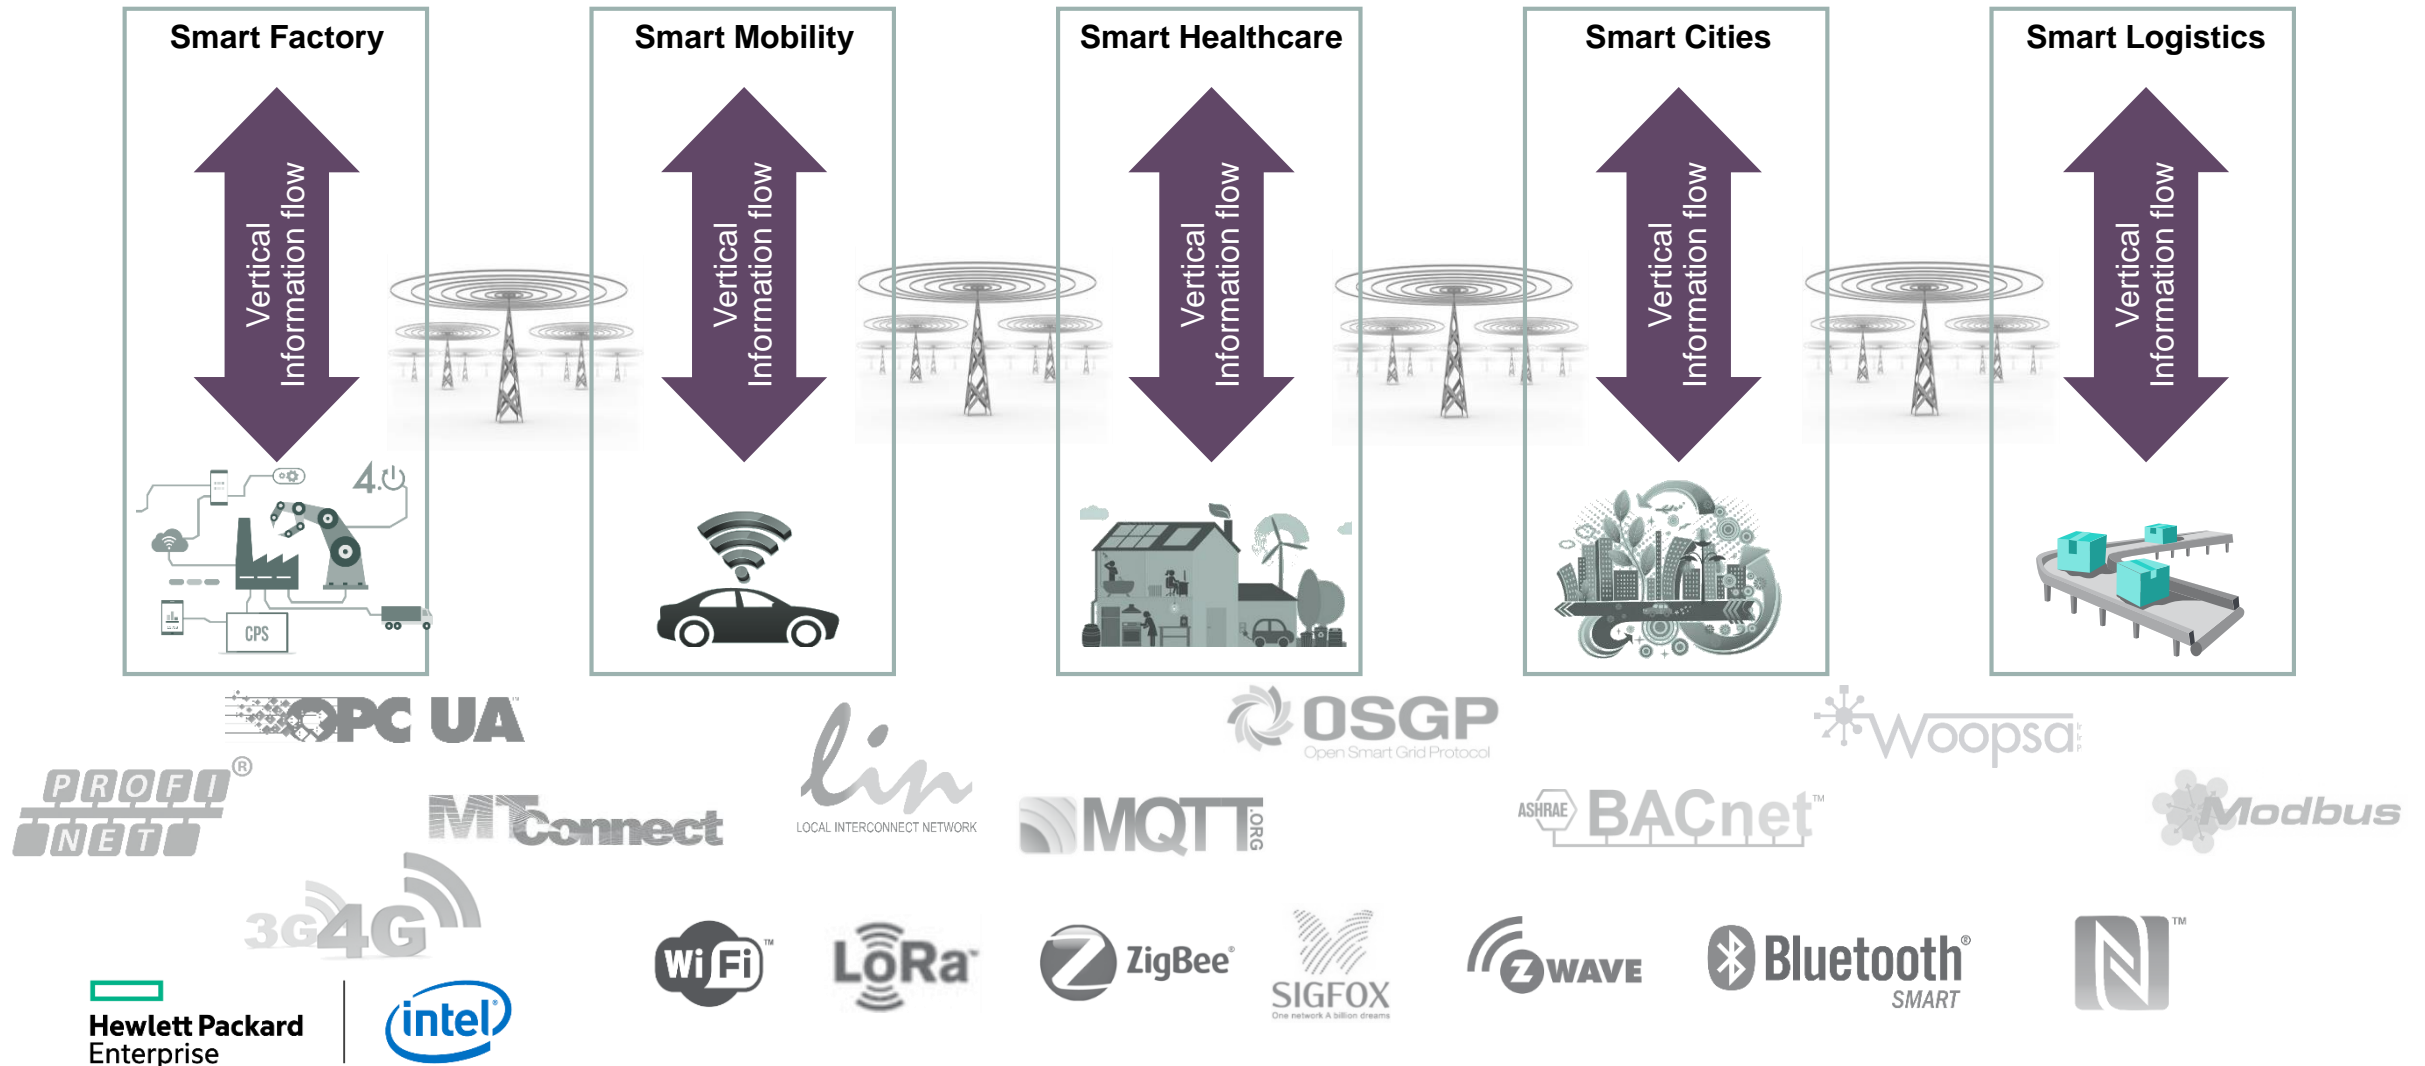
Smart Factory

Vertical Information flow

4.0

CPS

Smart Mobility

Vertical Information flow

Smart Healthcare

Vertical Information flow

Smart Cities

Vertical Information flow

Smart Logistics

Vertical Information flow

OPC UA

PROFI NET

MTConnect

lin
LOCAL INTERCONNECT NETWORK

OSGP
Open Smart Grid Protocol

MQTT .ORG

Woopsa

ASHRAE BACnet

Modbus

3G 4G

WiFi

LoRa

ZigBee

SIGFOX
One network A billion dreams

WAVE

Bluetooth SMART

Hewlett Packard Enterprise

intel